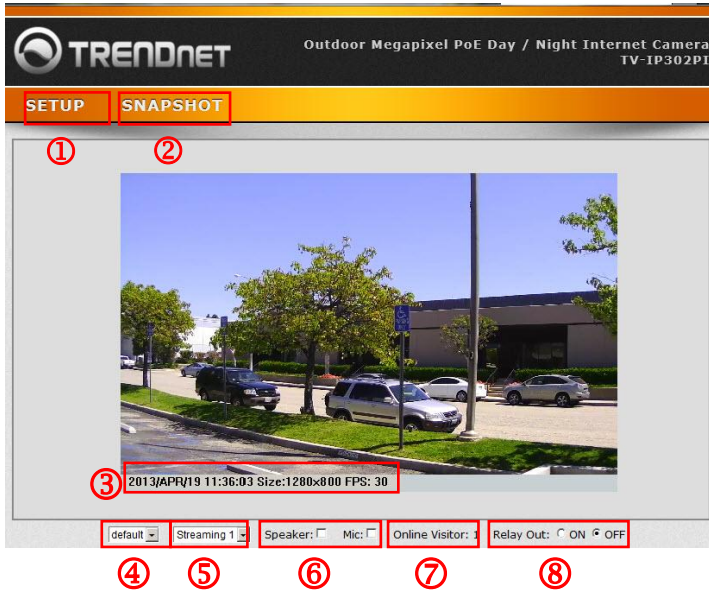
TRENDnet

Outdoor Megapixel PoE Day / Night Internet Camera
TV-IP302PI

SETUP SNAPSHOT

①
②

③ 2013/APR/19 11:36:03 Size:1280×800 FPS: 30

default Streaming 1 Speaker: Mic: Online Visitor: 1 Relay Out: ON OFF

④ ⑤ ⑥ ⑦ ⑧